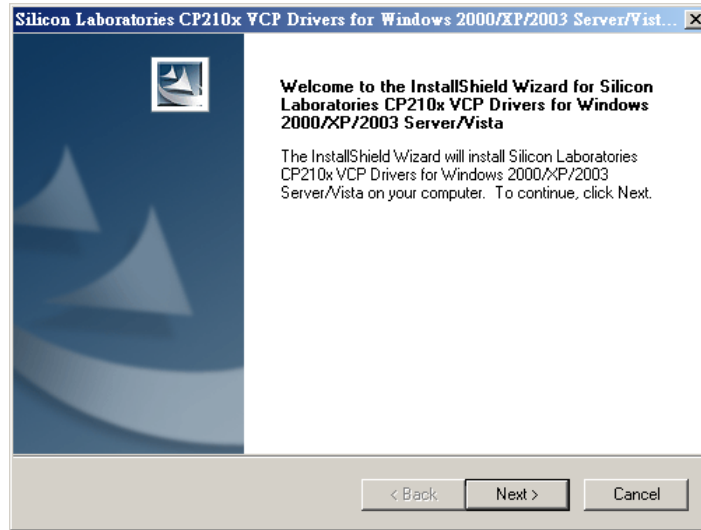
Silicon Laboratories CP210x VCP Drivers for Windows 2000/XP/2003 Server/Vist...

Welcome to the InstallShield Wizard for Silicon Laboratories CP210x VCP Drivers for Windows 2000/XP/2003 Server/Vista

The InstallShield Wizard will install Silicon Laboratories CP210x VCP Drivers for Windows 2000/XP/2003 Server/Vista on your computer. To continue, click Next.

< Back
Next >
Cancel